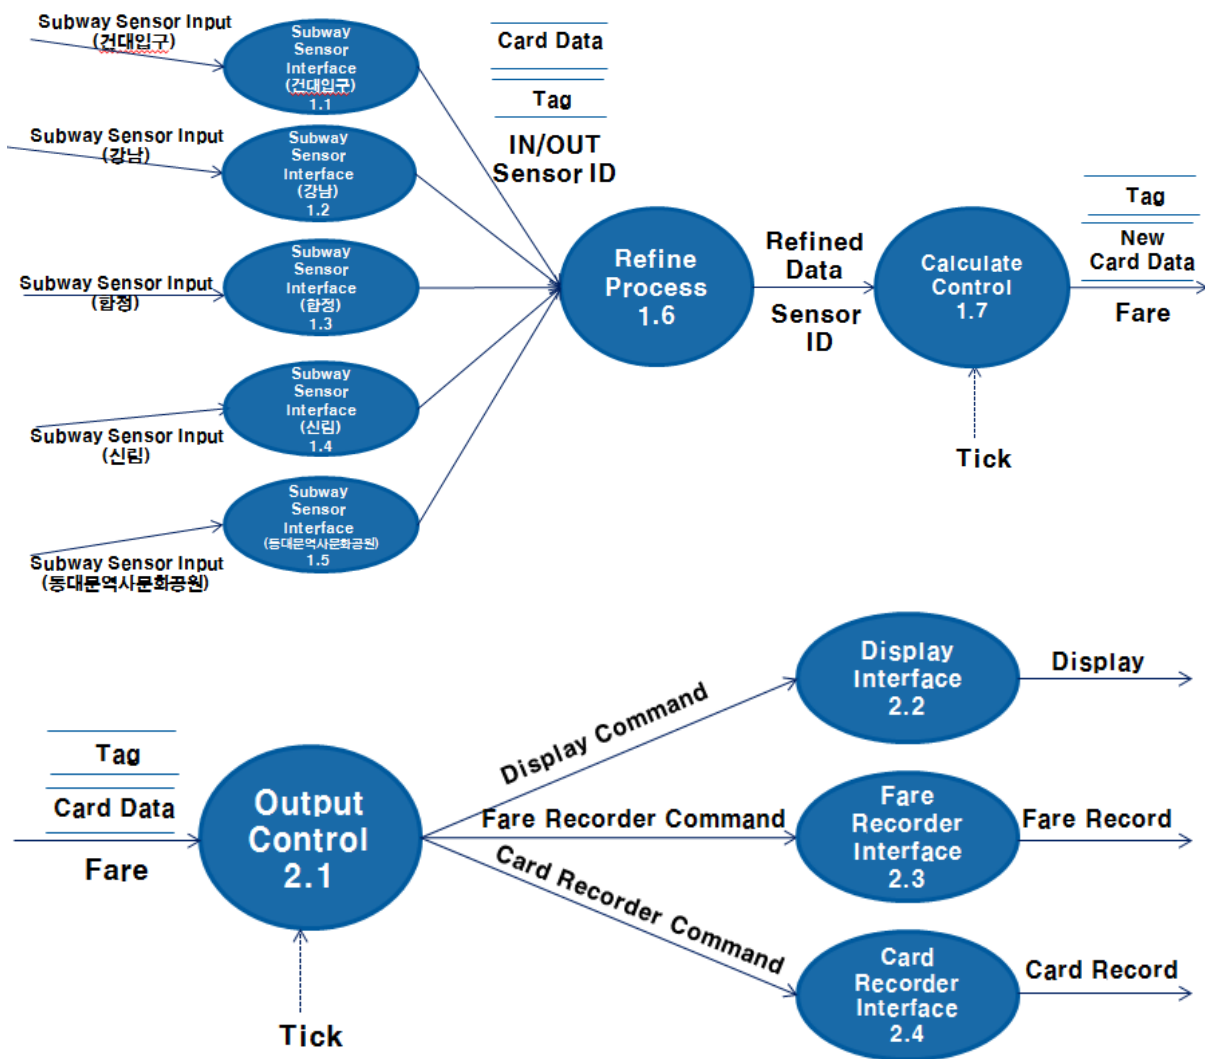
Subway Sensor Input (건대입구)

Subway Sensor Interface (건대입구) 1.1

Card Data

Tag

IN/OUT Sensor ID

Subway Sensor Input (강남)

Subway Sensor Interface (강남) 1.2

Subway Sensor Input (합정)

Subway Sensor Interface (합정) 1.3

Refine Process 1.6

Refined Data

Sensor ID

Calculate Control 1.7

Tag

New Card Data

Fare

Subway Sensor Interface (신림) 1.4

Subway Sensor Input (신림)

Tick

Subway Sensor Interface (동대문역사문화공원) 1.5

Subway Sensor Input (동대문역사문화공원)

Display Interface 2.2

Display

Display Command

Tag

Card Data

Fare

Output Control 2.1

Fare Recorder Command

Fare Recorder Interface 2.3

Fare Record

Card Recorder Command

Card Recorder Interface 2.4

Card Record

Tick